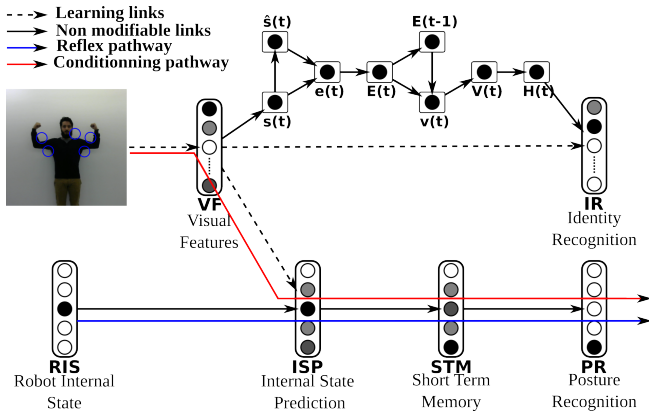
Learning links
Non modifiable links
Reflex pathway
Conditionning pathway

$\hat{s}(t)$
E(t-1)
e(t)
E(t)
s(t)
v(t)
V(t)
H(t)

VF
Visual
Features

IR
Identity
Recognition

RIS
Robot Internal
State

ISP
Internal State
Prediction

STM
Short Term
Memory

PR
Posture
Recognition